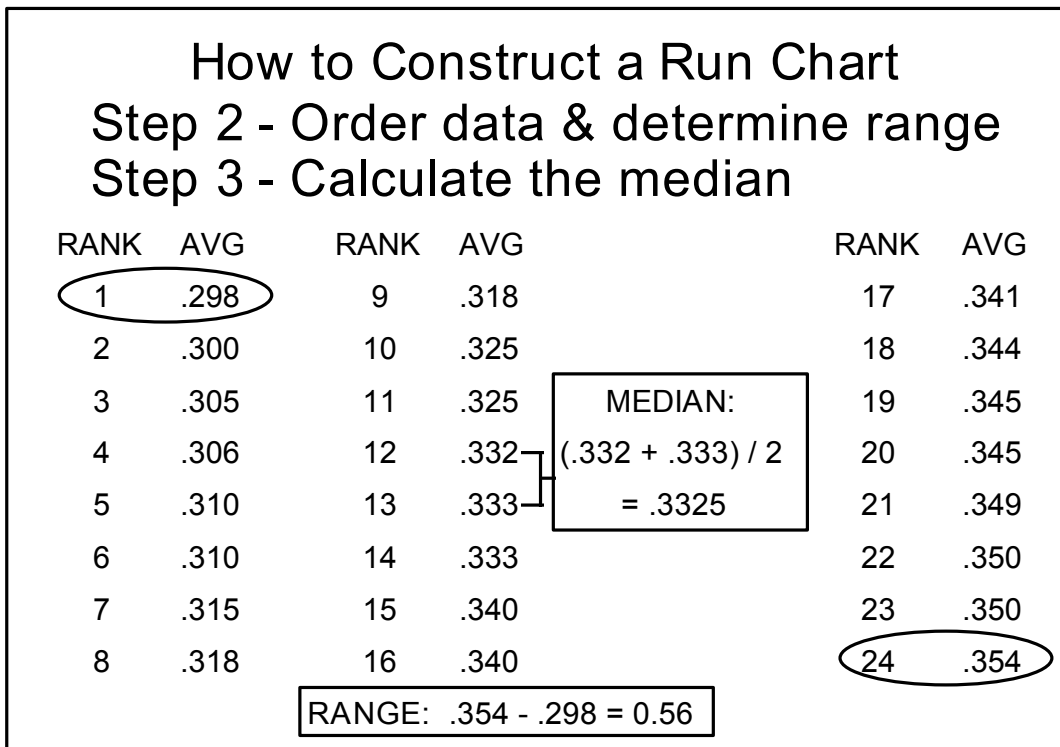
How to Construct a Run Chart
Step 2 - Order data & determine range
Step 3 - Calculate the median

| RANK | AVG |
|---|---|
| 1 | .298 |
| 2 | .300 |
| 3 | .305 |
| 4 | .306 |
| 5 | .310 |
| 6 | .310 |
| 7 | .315 |
| 8 | .318 |

| RANK | AVG |
|---|---|
| 9 | .318 |
| 10 | .325 |
| 11 | .325 |
| 12 | .332 |
| 13 | .333 |
| 14 | .333 |
| 15 | .340 |
| 16 | .340 |

MEDIAN:
(.332 + .333) / 2
= .3325

| RANK | AVG |
|---|---|
| 17 | .341 |
| 18 | .344 |
| 19 | .345 |
| 20 | .345 |
| 21 | .349 |
| 22 | .350 |
| 23 | .350 |
| 24 | .354 |

RANGE: .354 - .298 = 0.56